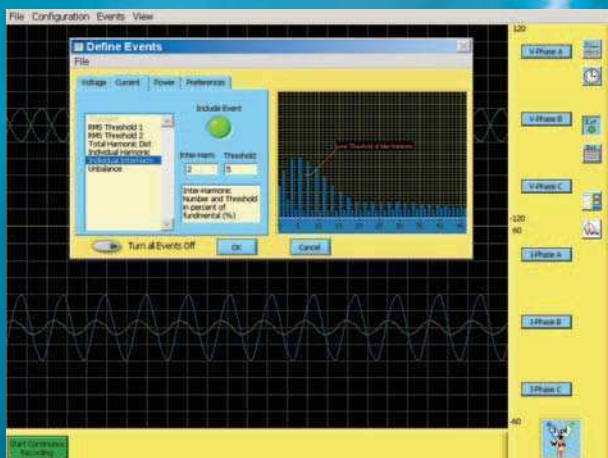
File Configuration Events View

Define Events

File

Voltage Current Power Preferences

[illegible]
RMS Threshold 1
RMS Threshold 2
Total Harmonic Dist
Individual Harmonic
Individual Harmonic
Unbalance

Include Event

Inter-Harm Threshold
2 5

Inter-Harmonic Number and Threshold in percent of fundmental (%)

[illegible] Threshold of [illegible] Harmonic

Turn all Events Off

OK

Cancel

120

V-Phase A

V-Phase B

V-Phase C

-120

60

I-Phase A

I-Phase B

I-Phase C

-60

Start Continuous Recording